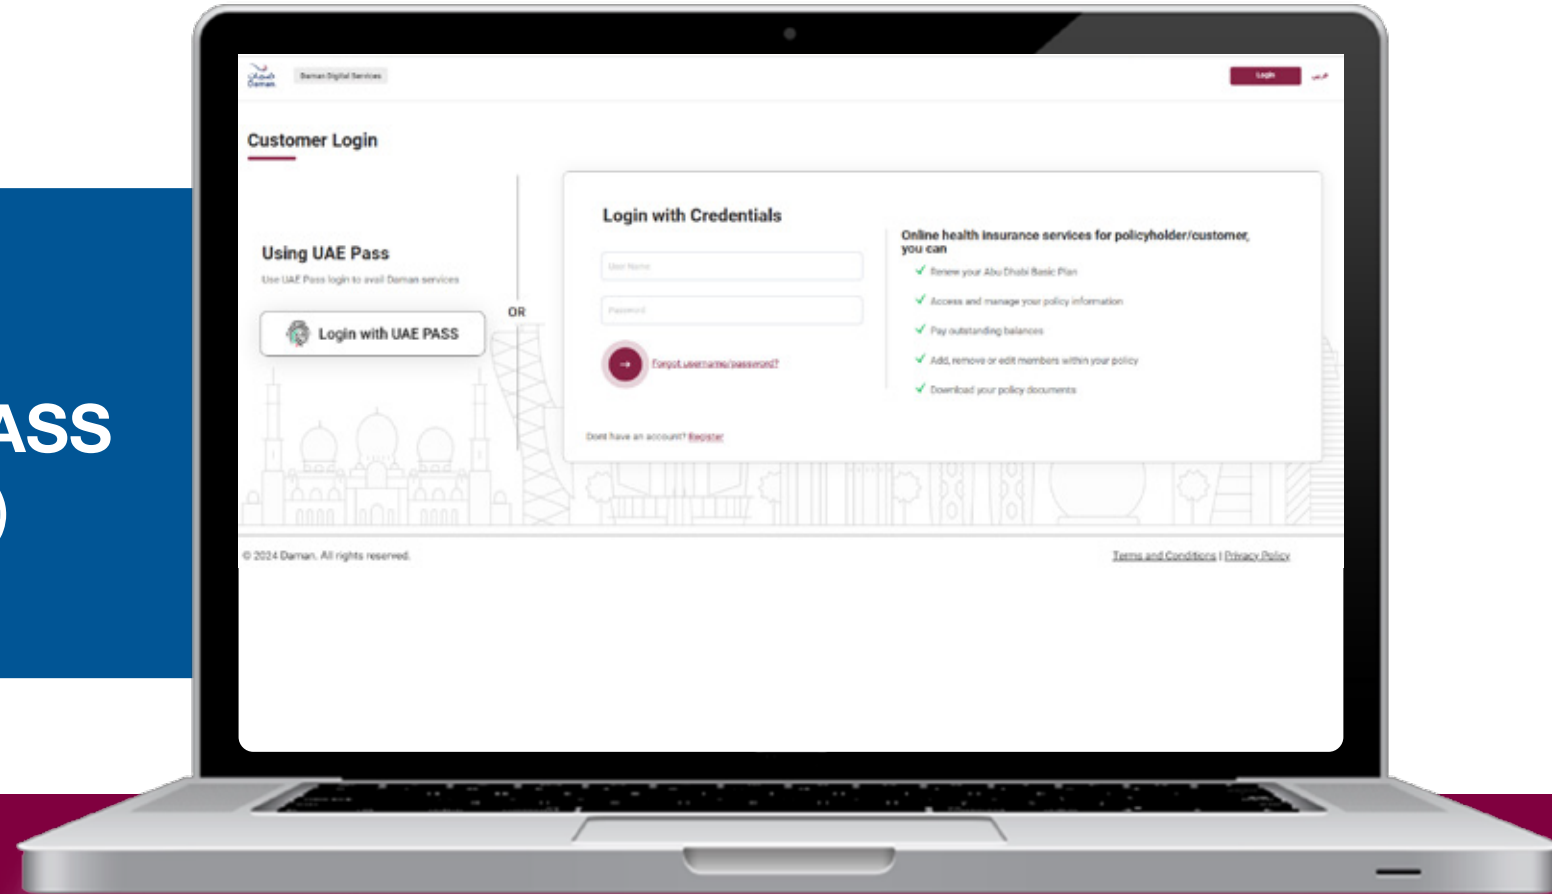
ASS
)

ضمان Daman
Daman Digital Services
Login
عربي

Customer Login

Using UAE Pass
Use UAE Pass login to avail Daman services
Login with UAE PASS

OR

Login with Credentials
User Name
Password
Forgot username/password?
Dont have an account? Register

Online health insurance services for policyholder/customer, you can
✓ Renew your Abu Dhabi Basic Plan
✓ Access and manage your policy information
✓ Pay outstanding balances
✓ Add, remove or edit members within your policy
✓ Download your policy documents

© 2024 Daman. All rights reserved.
Terms and Conditions | Privacy Policy